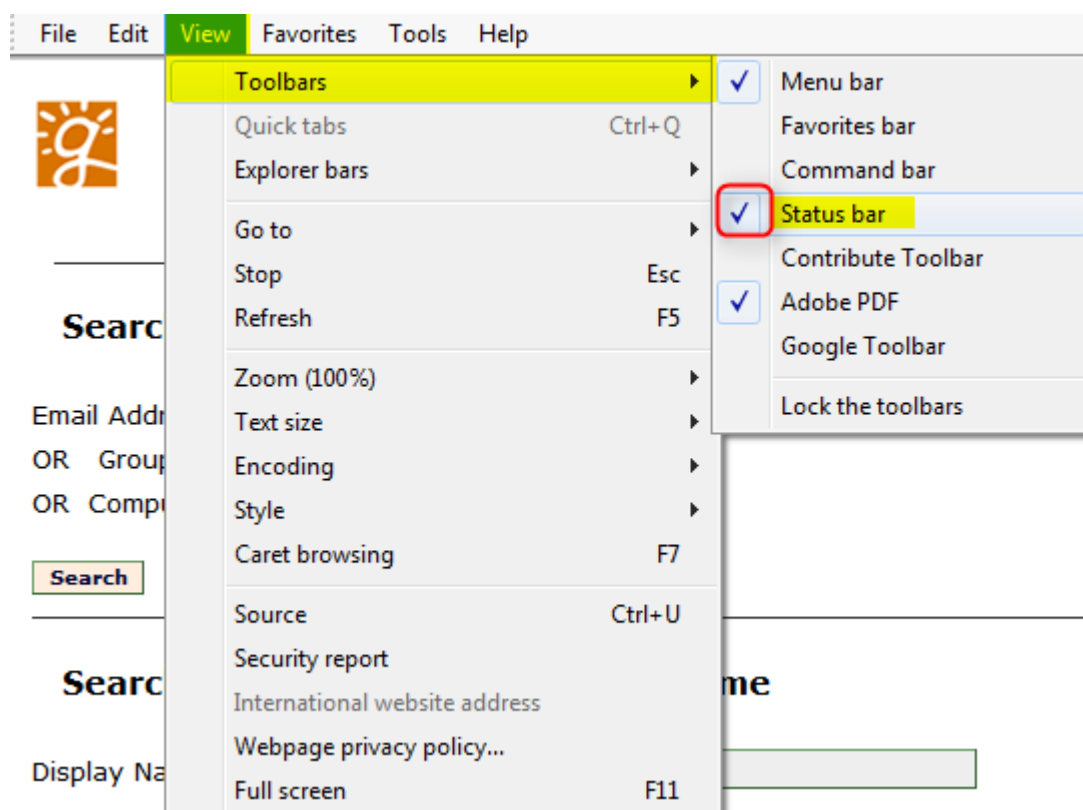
File Edit View Favorites Tools Help

Toolbars
Quick tabs Ctrl+Q
Explorer bars

Go to
Stop Esc
Refresh F5

Zoom (100%)
Text size
Encoding
Style
Caret browsing F7

Source Ctrl+U
Security report
International website address
Webpage privacy policy...
Full screen F11

✓ Menu bar
Favorites bar
Command bar
✓ Status bar
Contribute Toolbar
✓ Adobe PDF
Google Toolbar

Lock the toolbars

Searc

Email Addr
OR Grou
OR Compu

Search

Searc me

Display Na